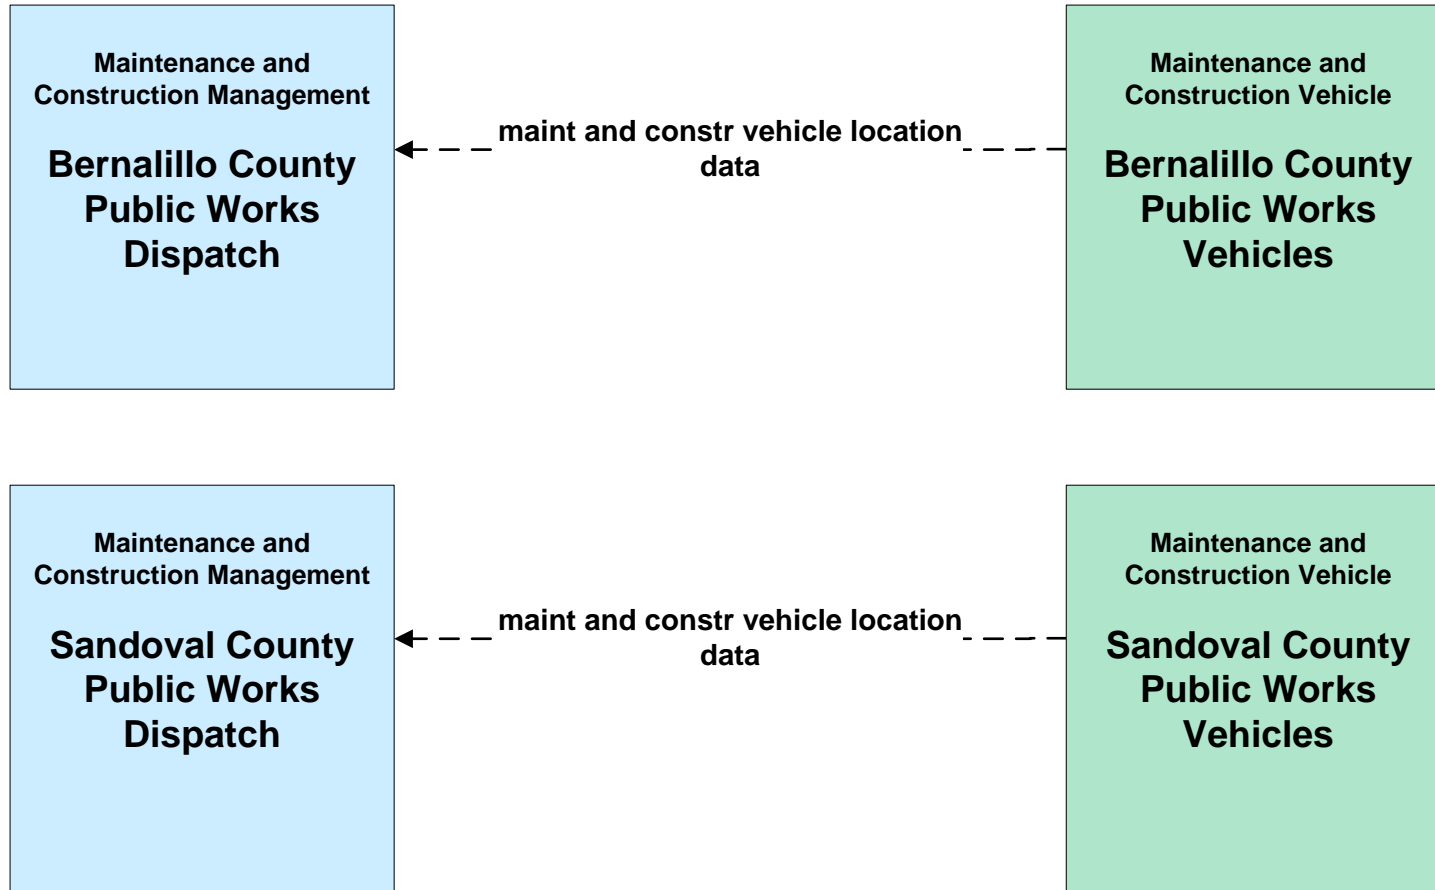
Maintenance and Construction Management

Bernalillo County Public Works Dispatch

maint and constr vehicle location data

Maintenance and Construction Vehicle

Bernalillo County Public Works Vehicles

Maintenance and Construction Management

Sandoval County Public Works Dispatch

maint and constr vehicle location data

Maintenance and Construction Vehicle

Sandoval County Public Works Vehicles